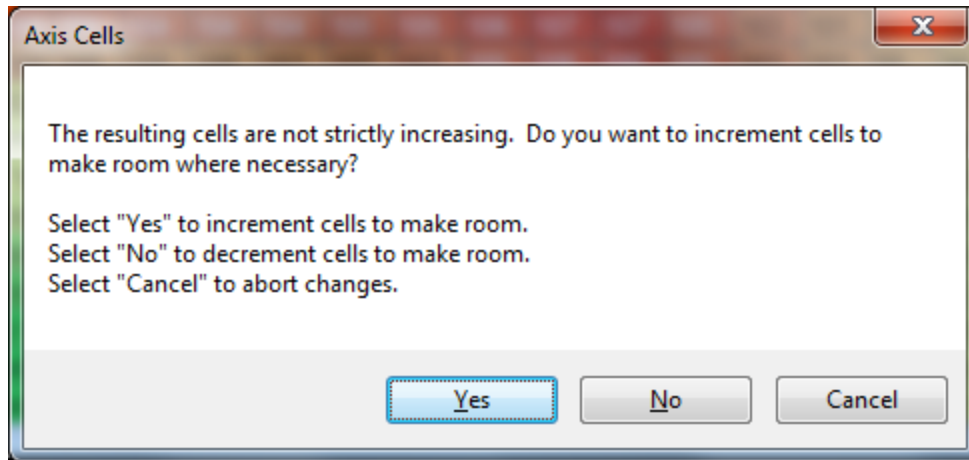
Axis Cells

The resulting cells are not strictly increasing. Do you want to increment cells to make room where necessary?

Select "Yes" to increment cells to make room.
Select "No" to decrement cells to make room.
Select "Cancel" to abort changes.

Yes
No
Cancel